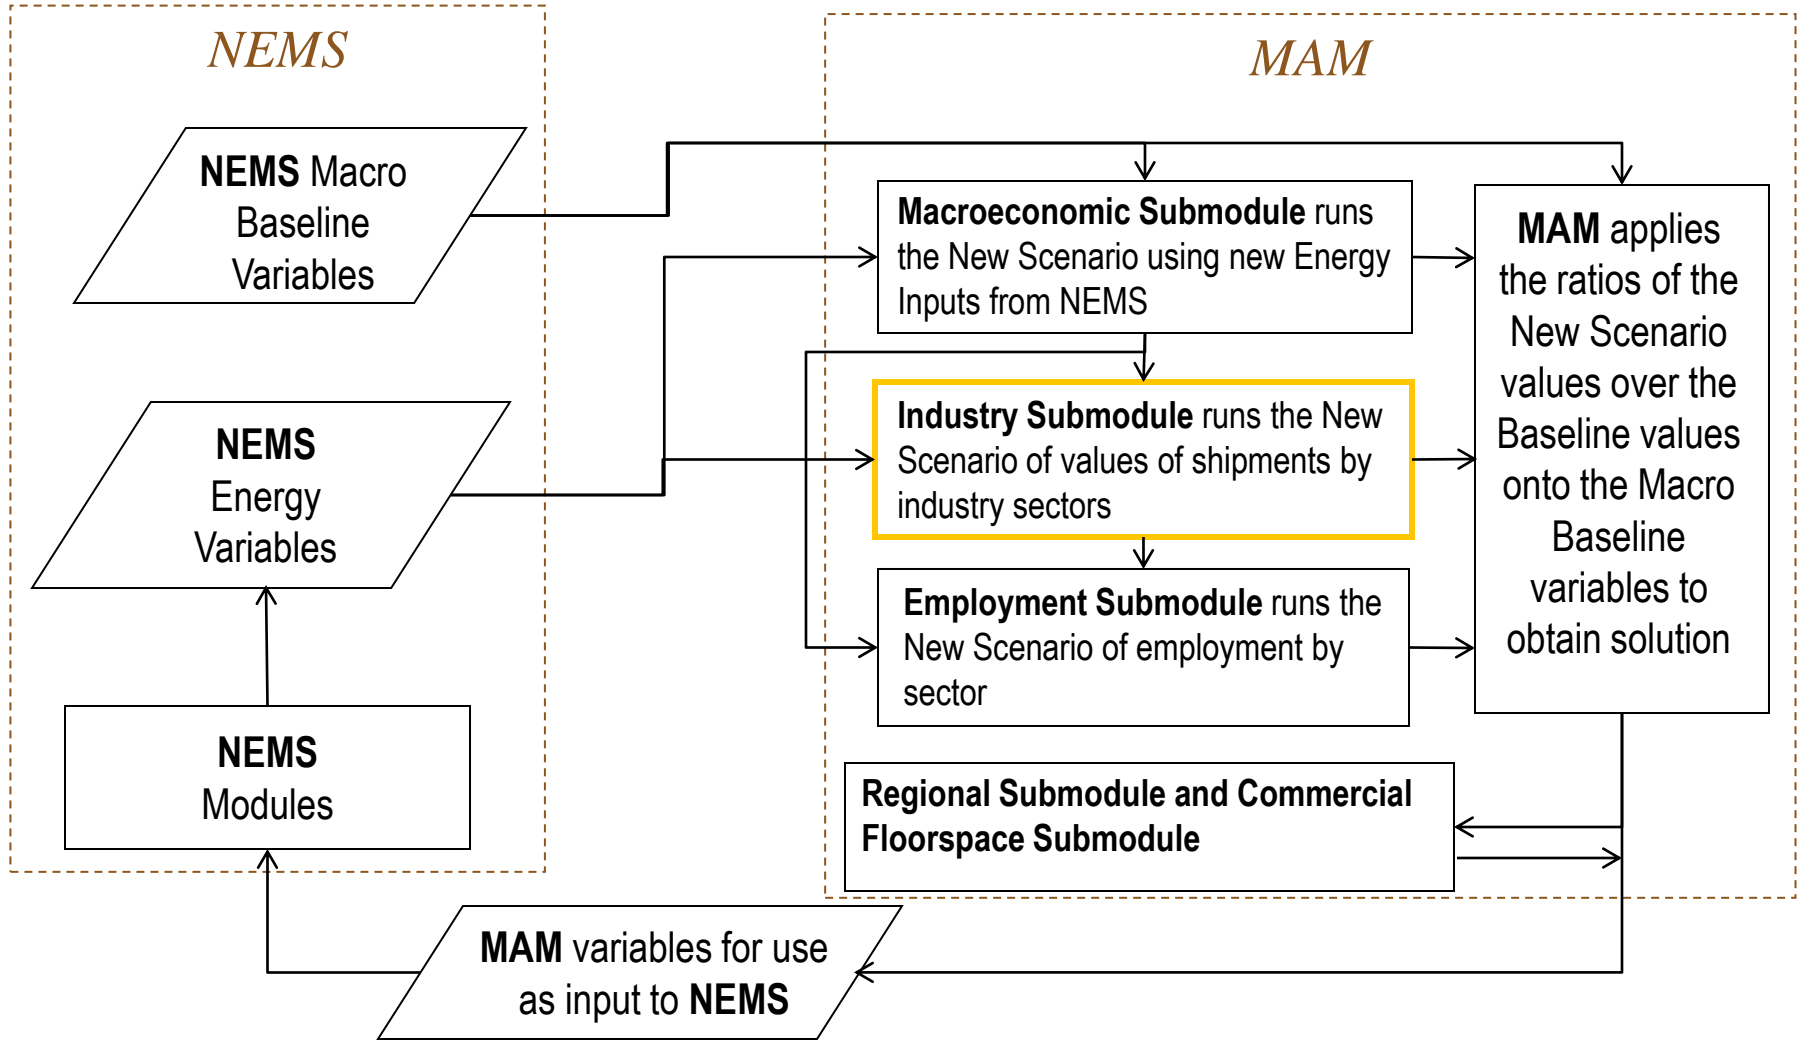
NEMS

MAM

NEMS Macro Baseline Variables

Macroeconomic Submodule runs the New Scenario using new Energy Inputs from NEMS

MAM applies the ratios of the New Scenario values over the Baseline values onto the Macro Baseline variables to obtain solution

NEMS Energy Variables

Industry Submodule runs the New Scenario of values of shipments by industry sectors

Employment Submodule runs the New Scenario of employment by sector

NEMS Modules

Regional Submodule and Commercial Floorspace Submodule

MAM variables for use as input to NEMS